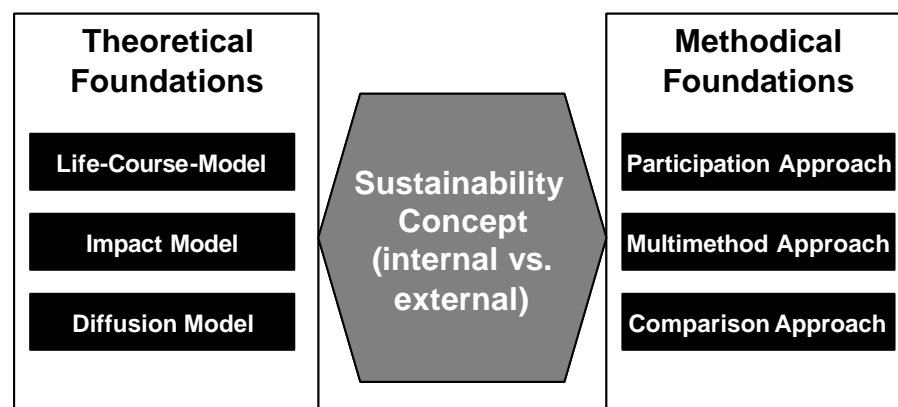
Theoretical Foundations

Life-Course-Model

Impact Model

Diffusion Model

Sustainability Concept (internal vs. external)

Methodical Foundations

Participation Approach

Multimethod Approach

Comparison Approach